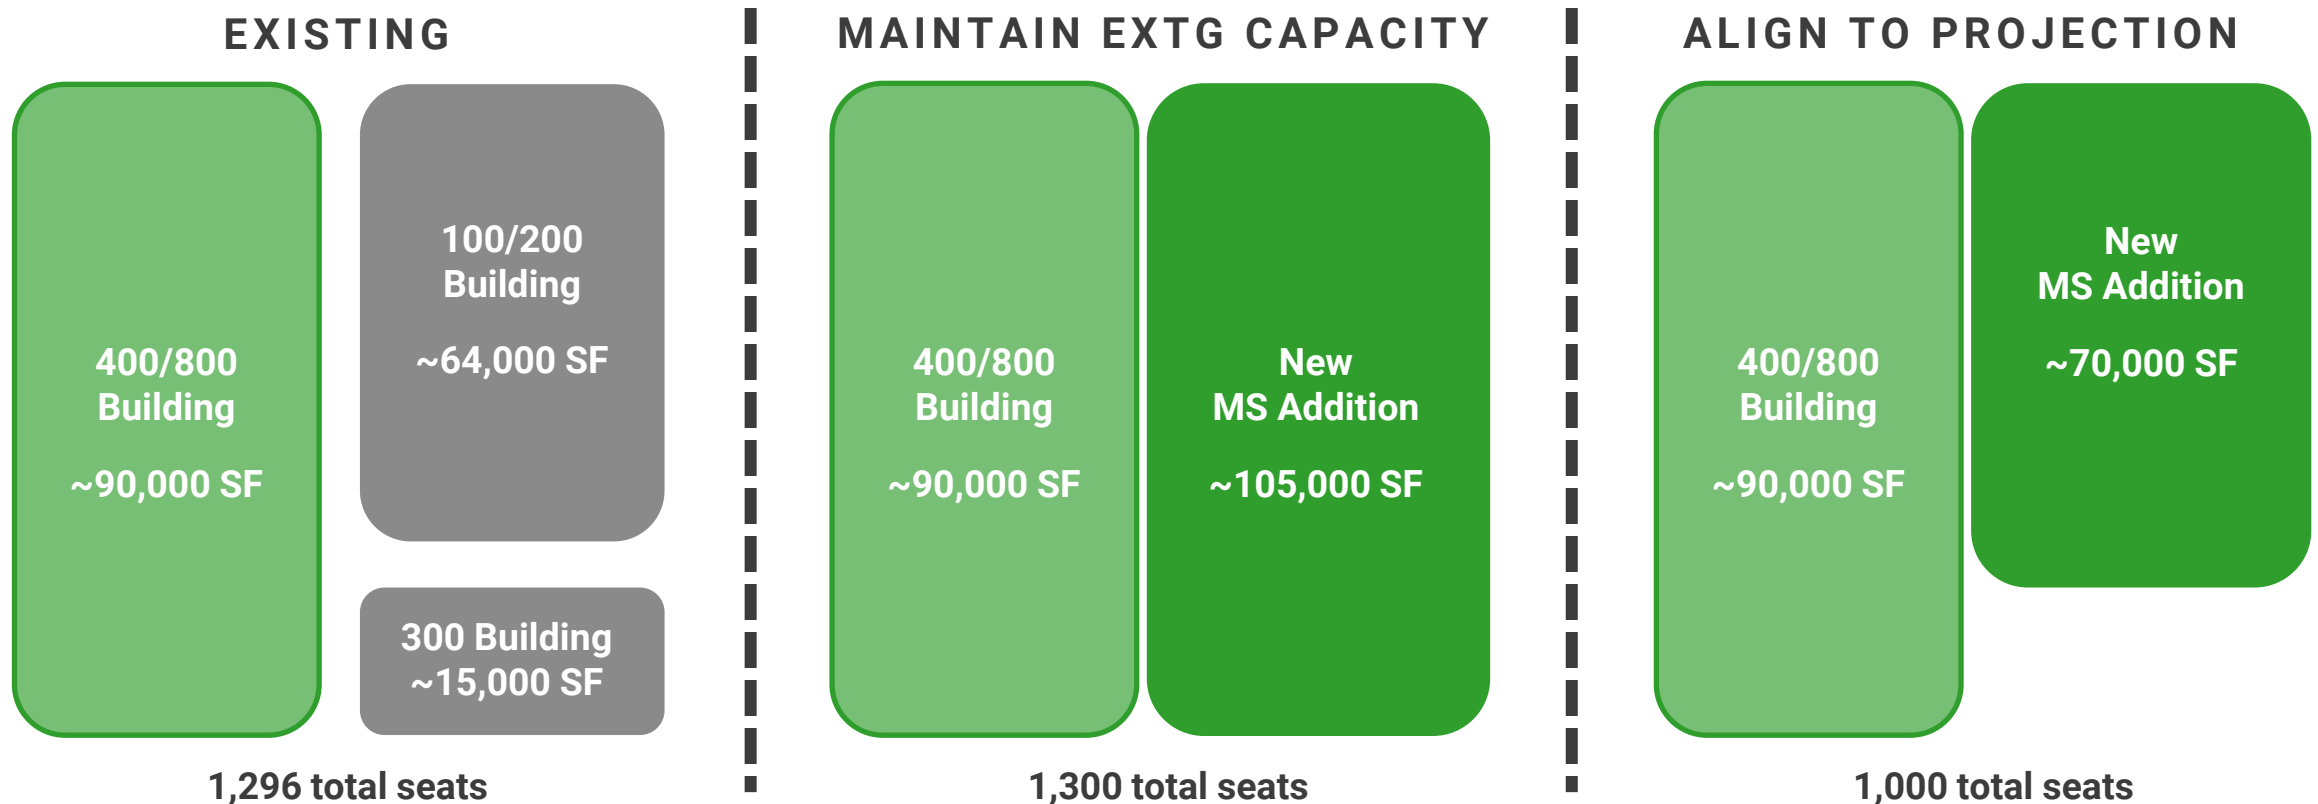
EXISTING

400/800 Building

~90,000 SF

100/200 Building

~64,000 SF

300 Building ~15,000 SF

1,296 total seats

MAINTAIN EXTG CAPACITY

400/800 Building

~90,000 SF

New MS Addition

~105,000 SF

1,300 total seats

ALIGN TO PROJECTION

400/800 Building

~90,000 SF

New MS Addition

~70,000 SF

1,000 total seats